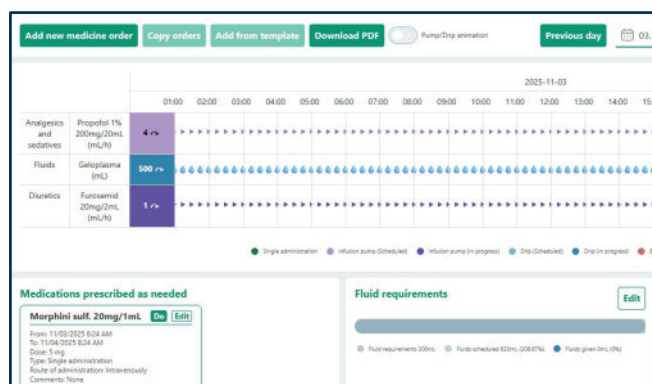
Add new medicine order | Copy orders | Add from template | Download PDF | Pump/Drip animation | Previous day | 03.

2025-11-03

01:00 02:00 03:00 04:00 05:00 06:00 07:00 08:00 09:00 10:00 11:00 12:00 13:00 14:00 15

| | | |
|---|---|---|
| Analgesics and sedatives | Propofol 1% 200mg/20mL (mL/h) | 4 |
| Fluids | Geloplasma (mL) | 500 |
| Diuretics | Furosemid 20mg/2mL (mL/h) | 1 |

Single administration · Infusion pump (Scheduled) · Infusion pump (In progress) · Drip (Scheduled) · Drip (In progress) · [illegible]

Medications prescribed as needed

Morphini sulf. 20mg/1mL Do Edit

From: 11/03/2025 8:24 AM
To: 11/04/2025 8:24 AM
Dose: 5 mg
Type: Single administration
Route of administration: Intravenously
Comments: None

Fluid requirements

Edit

Fluid requirements 300mL · Fluids scheduled 620mL (206.67%) · Fluids given 0mL (0%)